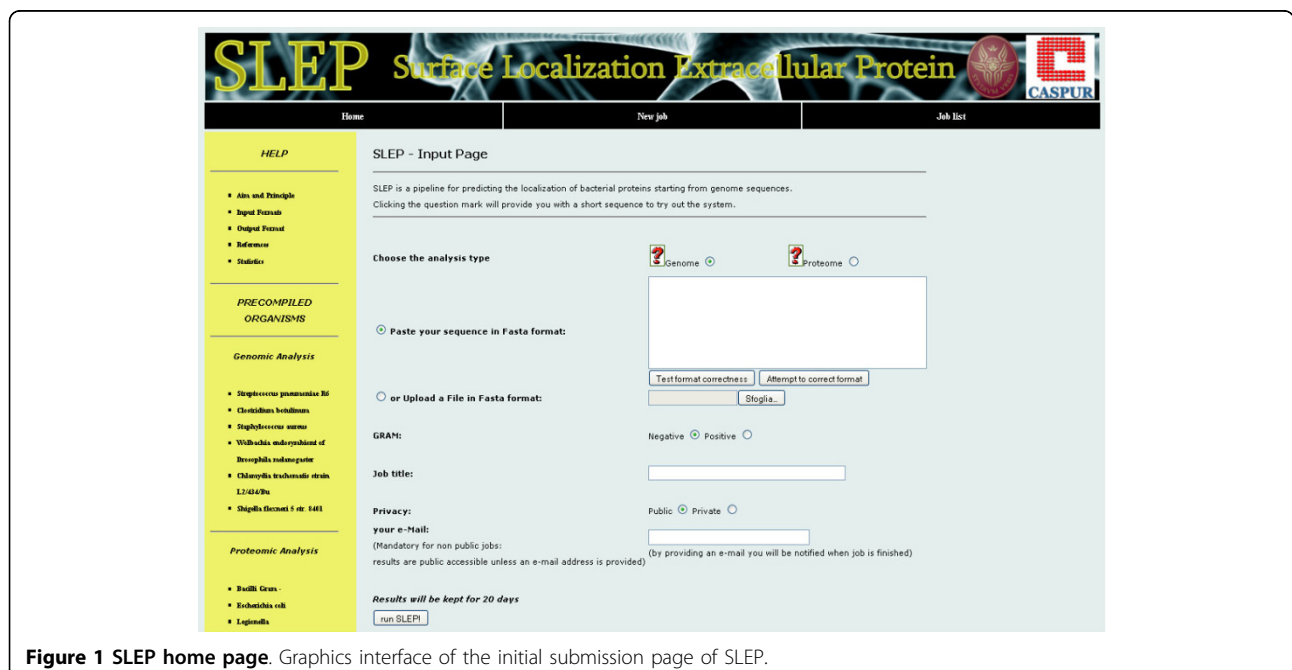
SLEP Surface Localization Extracellular Protein

CASPUR

Home | New job | Job list

HELP

- Aim and Principle
- Input Formats
- Output Format
- References
- Statistics

PRECOMPILED ORGANISMS

Genomic Analysis

- Streptococcus pneumoniae R6
- Clostridium botulinum
- Staphylococcus aureus
- Wolbachia endosymbiont of Drosophila melanogaster
- Chlamydia trachomatis strain L2/434/Bu
- Shigella flexneri 5 str. 8401

Proteomic Analysis

- Bacilli Gram -
- Escherichia coli
- Legionella

SLEP - Input Page

SLEP is a pipeline for predicting the localization of bacterial proteins starting from genome sequences.
Clicking the question mark will provide you with a short sequence to try out the system.

Choose the analysis type | Genome | Proteome

Paste your sequence in Fasta format:

Test format correctness | Attempt to correct format

or Upload a File in Fasta format: | Sfoglia...

GRAM: | Negative | Positive

Job title:

Privacy: | Public | Private

your e-Mail:
(Mandatory for non public jobs:
results are public accessible unless an e-mail address is provided)

(by providing an e-mail you will be notified when job is finished)

Results will be kept for 20 days

run SLEP!

Figure 1 SLEP home page. Graphics interface of the initial submission page of SLEP.